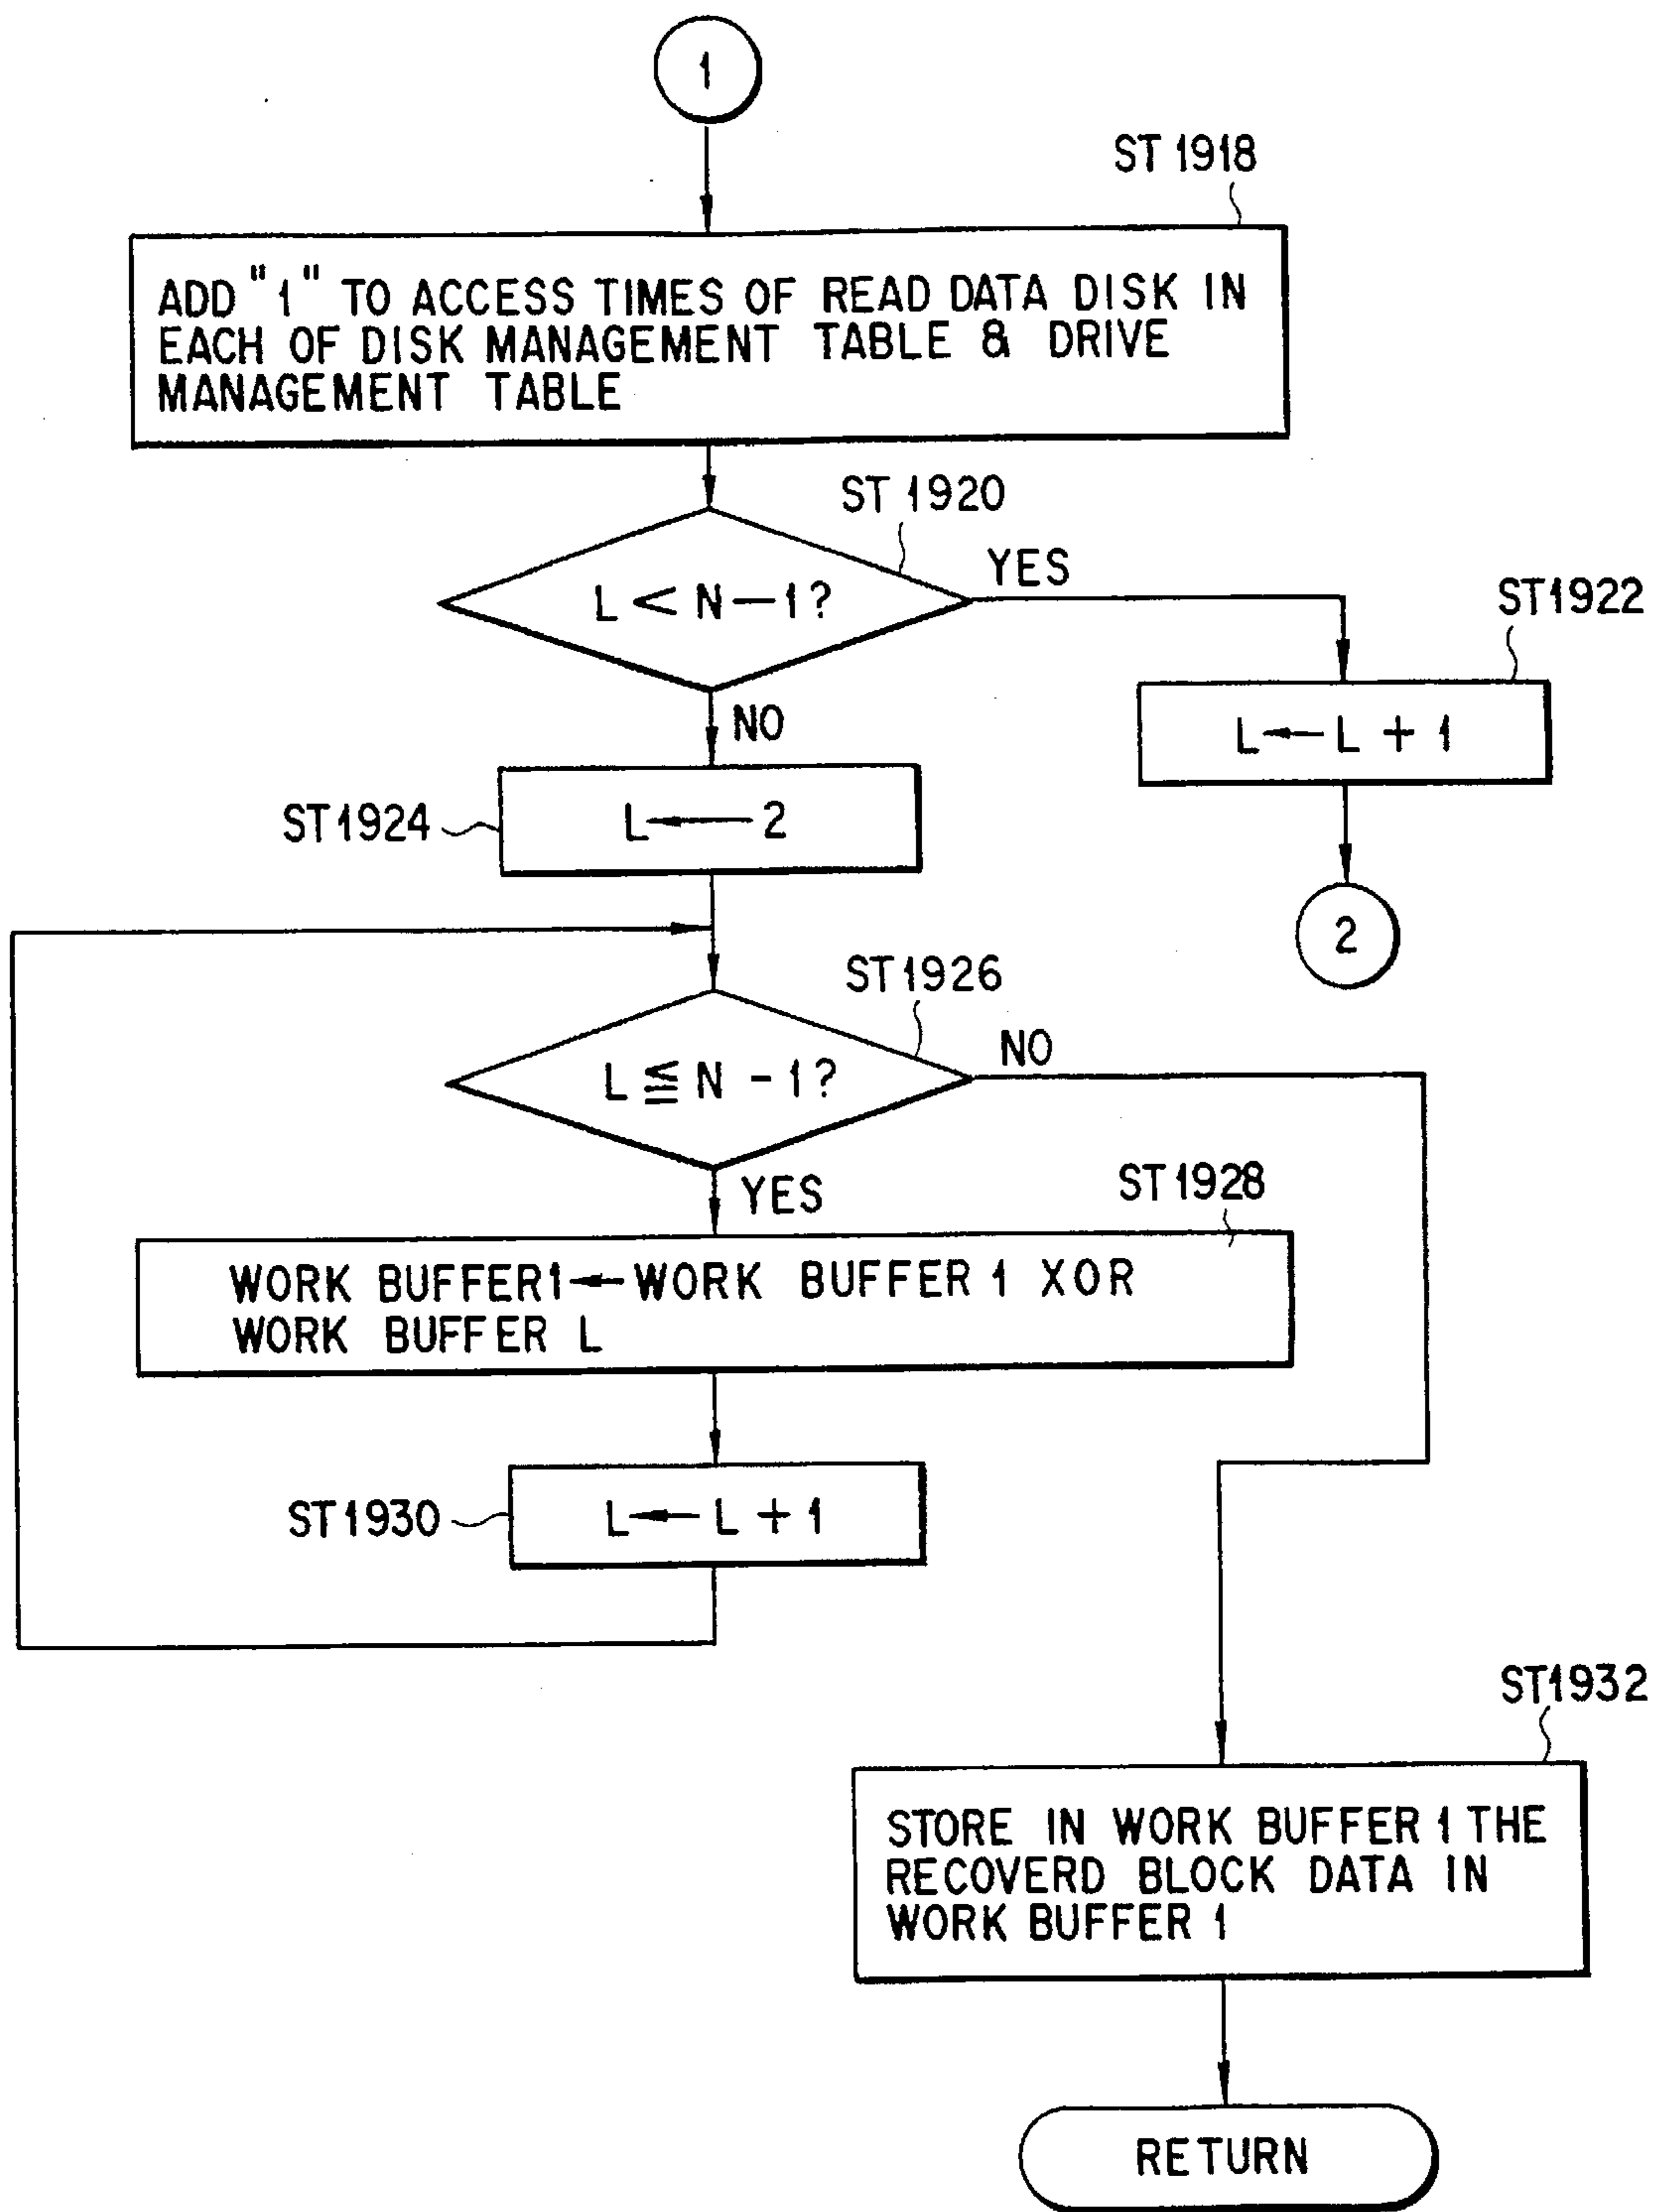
1

ST 1918

ADD "1" TO ACCESS TIMES OF READ DATA DISK IN EACH OF DISK MANAGEMENT TABLE & DRIVE MANAGEMENT TABLE

ST 1920

$L < N-1$?

YES

ST1922

$L \leftarrow L+1$

2

NO

ST1924

$L \leftarrow 2$

ST1926

$L \leqq N-1$?

NO

YES

ST1928

WORK BUFFER1 ← WORK BUFFER 1 XOR WORK BUFFER L

ST1930

$L \leftarrow L+1$

ST1932

STORE IN WORK BUFFER 1 THE RECOVERD BLOCK DATA IN WORK BUFFER 1

RETURN